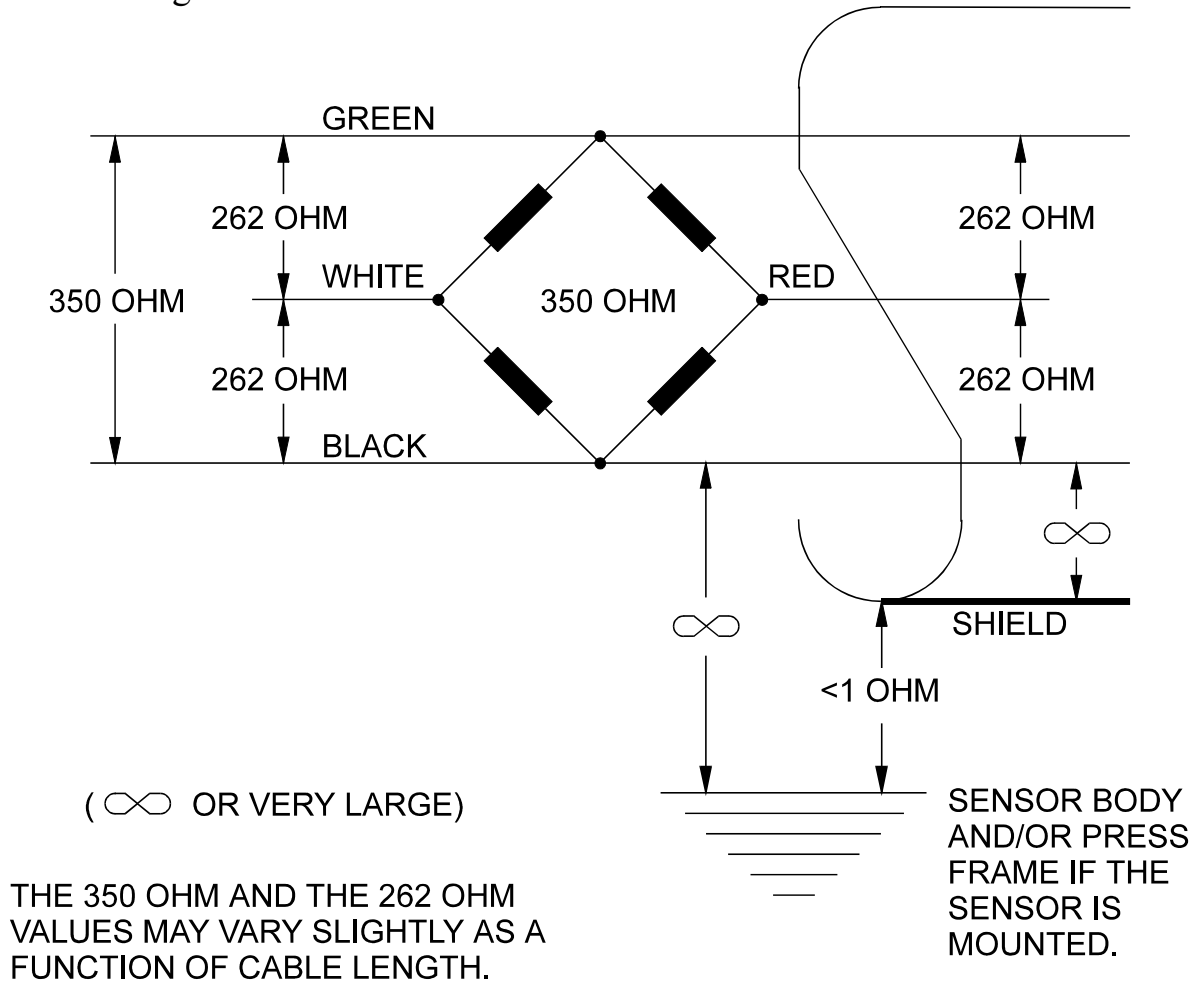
GREEN

262 OHM

262 OHM

WHITE

RED

350 OHM

350 OHM

262 OHM

262 OHM

BLACK

$\infty$

$\infty$

SHIELD

<1 OHM

( $\infty$ OR VERY LARGE)

SENSOR BODY AND/OR PRESS FRAME IF THE SENSOR IS MOUNTED.

THE 350 OHM AND THE 262 OHM VALUES MAY VARY SLIGHTLY AS A FUNCTION OF CABLE LENGTH.